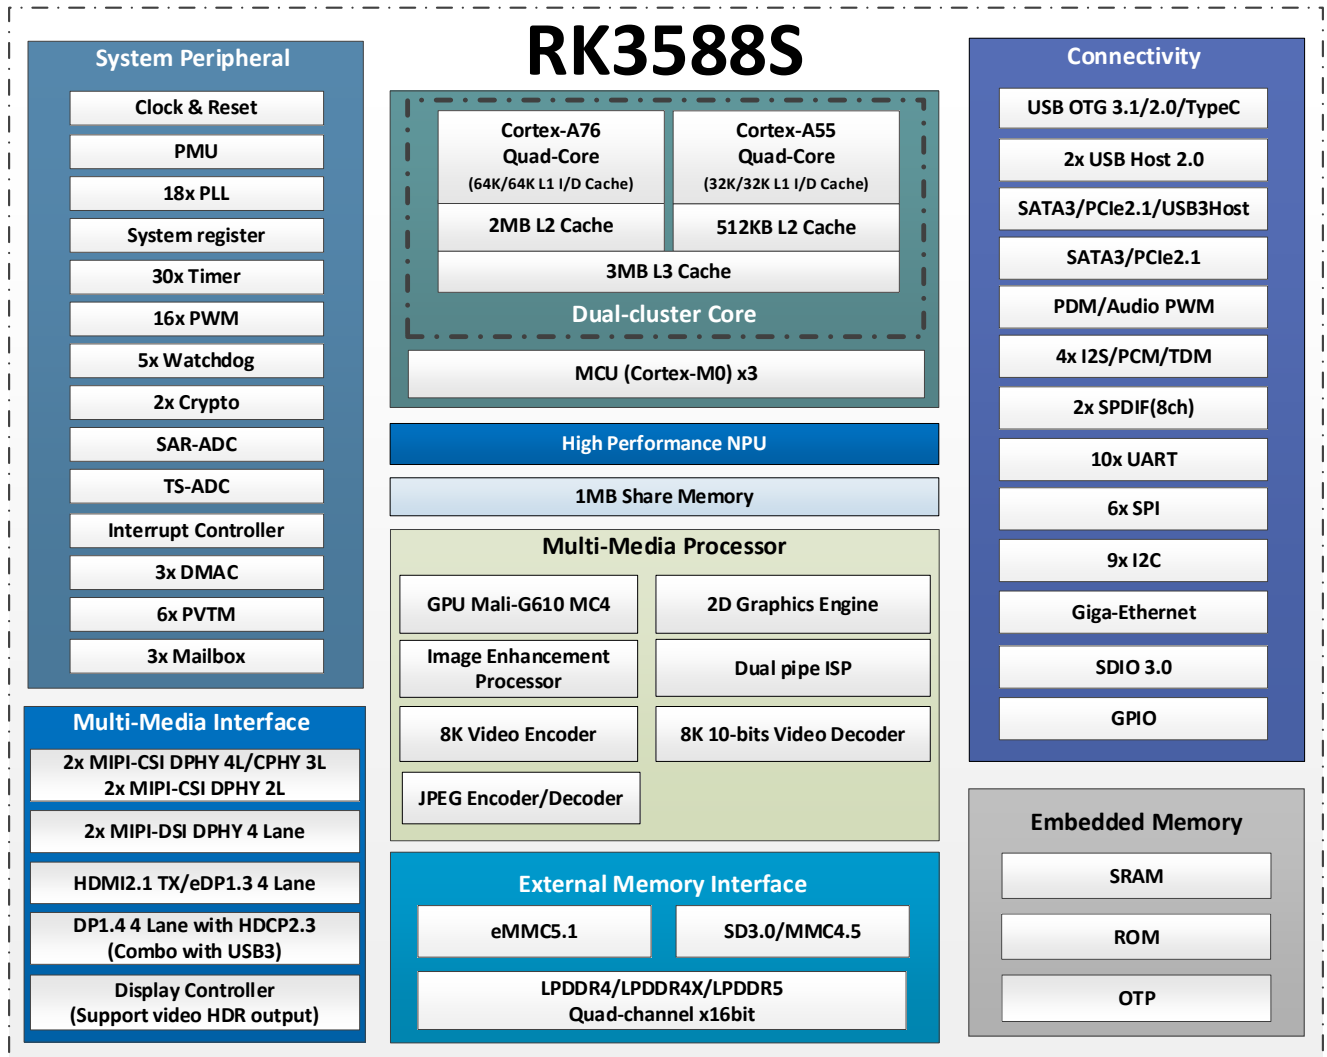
RK3588S

System Peripheral
Clock & Reset
PMU
18x PLL
System register
30x Timer
16x PWM
5x Watchdog
2x Crypto
SAR-ADC
TS-ADC
Interrupt Controller
3x DMAC
6x PVTM
3x Mailbox

Cortex-A76
Quad-Core
(64K/64K L1 I/D Cache)
2MB L2 Cache
Cortex-A55
Quad-Core
(32K/32K L1 I/D Cache)
512KB L2 Cache
3MB L3 Cache
Dual-cluster Core
MCU (Cortex-M0) x3

High Performance NPU
1MB Share Memory

Multi-Media Processor
GPU Mali-G610 MC4
2D Graphics Engine
Image Enhancement Processor
Dual pipe ISP
8K Video Encoder
8K 10-bits Video Decoder
JPEG Encoder/Decoder

Connectivity
USB OTG 3.1/2.0/TypeC
2x USB Host 2.0
SATA3/PCIe2.1/USB3Host
SATA3/PCIe2.1
PDM/Audio PWM
4x I2S/PCM/TDM
2x SPDIF(8ch)
10x UART
6x SPI
9x I2C
Giga-Ethernet
SDIO 3.0
GPIO

Multi-Media Interface
2x MIPI-CSI DPHY 4L/CPHY 3L
2x MIPI-CSI DPHY 2L
2x MIPI-DSI DPHY 4 Lane
HDMI2.1 TX/eDP1.3 4 Lane
DP1.4 4 Lane with HDCP2.3
(Combo with USB3)
Display Controller
(Support video HDR output)

External Memory Interface
eMMC5.1
SD3.0/MMC4.5
LPDDR4/LPDDR4X/LPDDR5
Quad-channel x16bit

Embedded Memory
SRAM
ROM
OTP